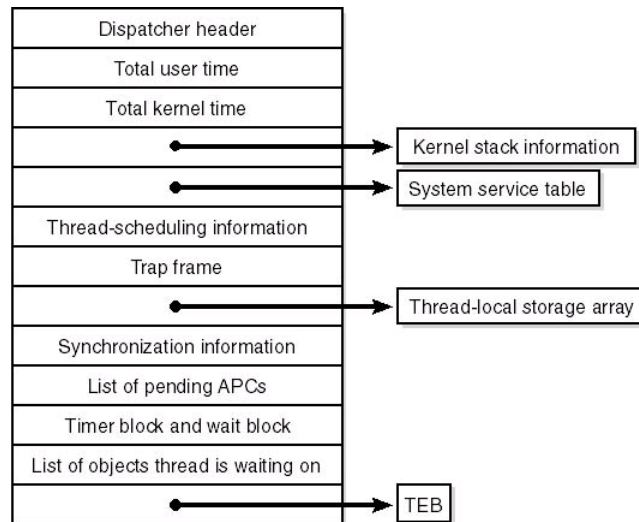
Dispatcher header
Total user time
Total kernel time
Kernel stack information
System service table
Thread-scheduling information
Trap frame
Thread-local storage array
Synchronization information
List of pending APCs
Timer block and wait block
List of objects thread is waiting on
TEB